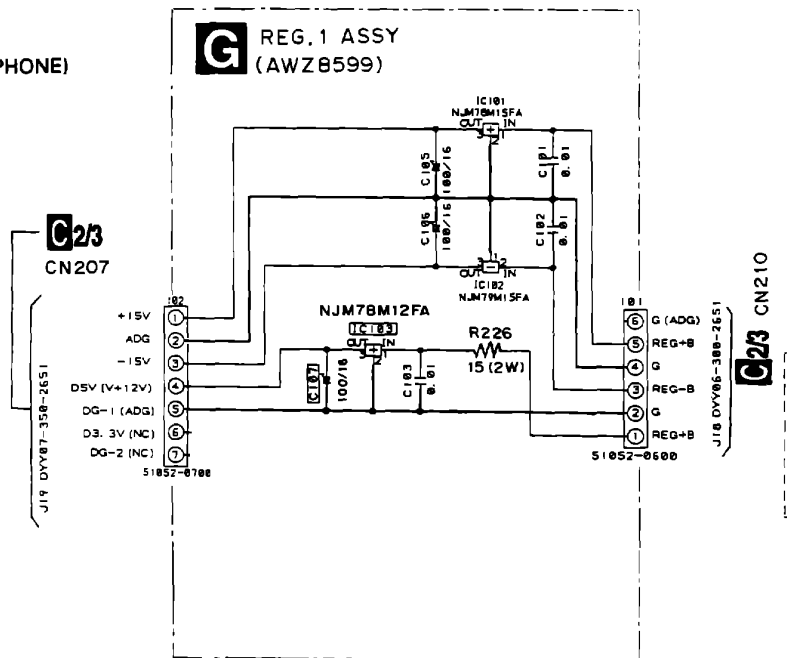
PHONE)

G REG.1 ASSY (AWZ8599)

IC101 NJM78M15FA
OUT IN
3 1
2

C105 100/16
C101 0.01
C106 100/16
C102 0.01

1 2
OUT 3 IN
IC102 NJM79M15FA

C2/3 CN207

102
+15V ①
ADG ②
−15V ③
D5V (V+12V) ④
DG−1 (ADG) ⑤
D3.3V (NC) ⑥
DG−2 (NC) ⑦
51052-0700

J19 DYY07-350-2651

NJM78M12FA
IC103
OUT IN
3 1
2
C107 100/16
C103 0.01
R226
15 (2W)

101
⑥ G (ADG)
⑤ REG+B
④ G
③ REG−B
② G
① REG+B
51052-0600

J18 DYY06-300-2651

C2/3 CN210